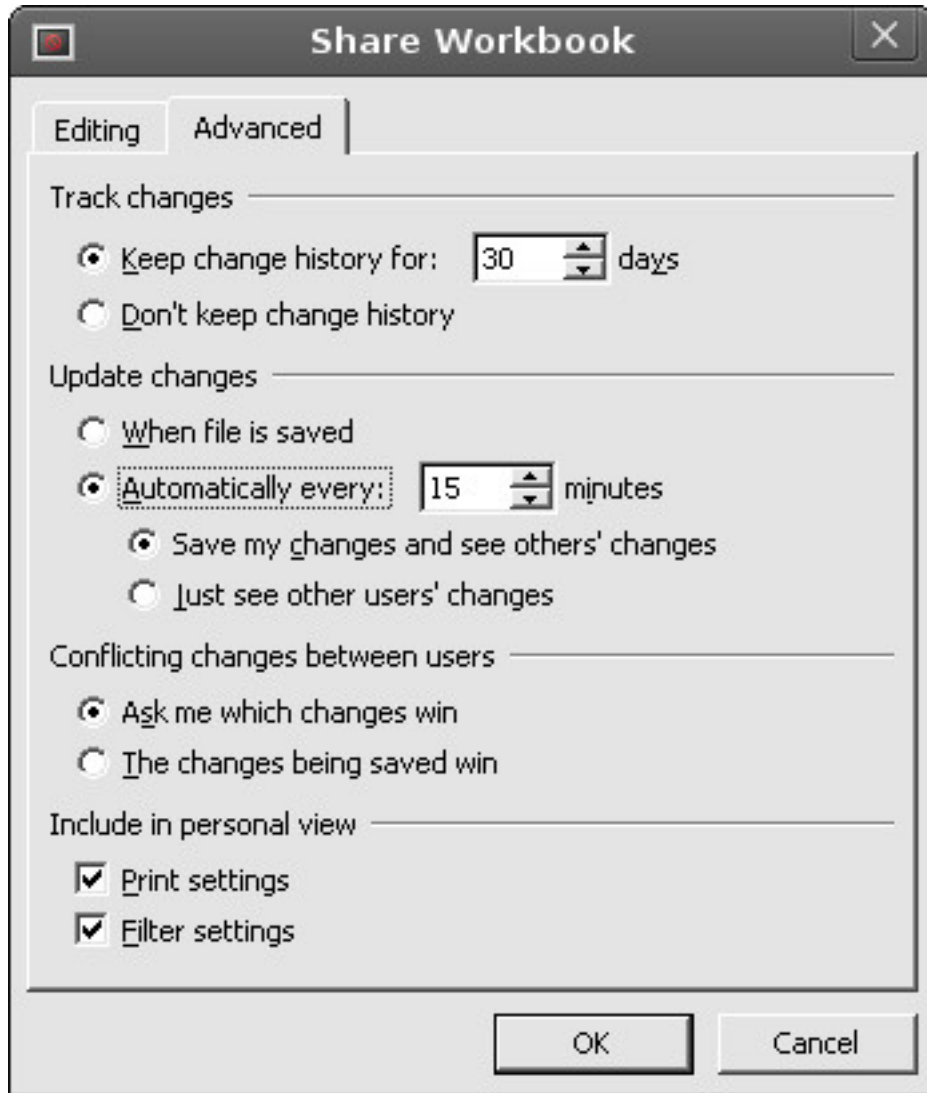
Share Workbook

Editing
Advanced

Track changes

Keep change history for: 30 days

Don't keep change history

Update changes

When file is saved

Automatically every: 15 minutes

Save my changes and see others' changes

Just see other users' changes

Conflicting changes between users

Ask me which changes win

The changes being saved win

Include in personal view

Print settings

Filter settings

OK
Cancel